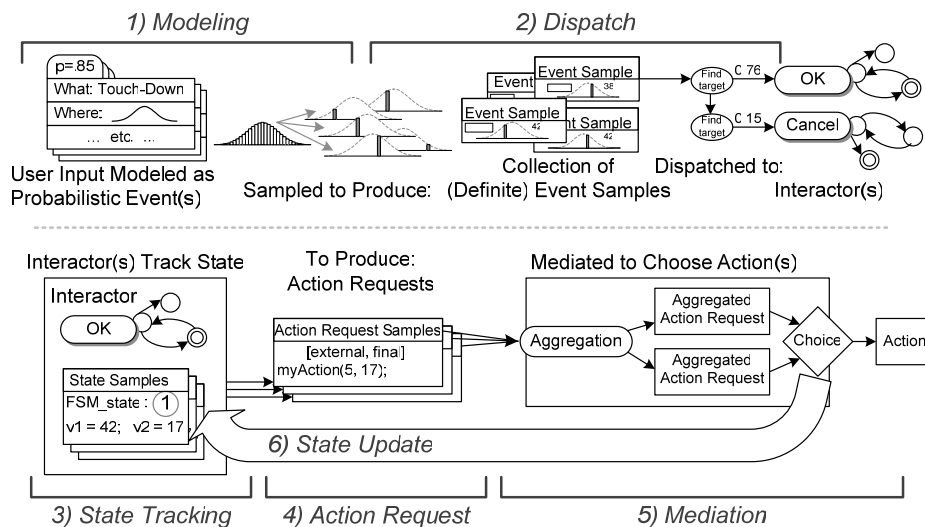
1) Modeling

2) Dispatch

p=.85
What: Touch-Down
Where:
... etc. ...

User Input Modeled as Probabilistic Event(s)

Sampled to Produce:

Event
Event Sample
38
Event Sample
42
Event Sample

Collection of (Definite) Event Samples

Find target
0.76
OK

Find target
0.15
Cancel

Dispatched to: Interactor(s)

Interactor(s) Track State

Interactor

OK

State Samples
FSM_state : 1
v1 = 42; v2 = 17;

To Produce: Action Requests

Action Request Samples
[external, final]
myAction(5, 17);

Mediated to Choose Action(s)

Aggregation

Aggregated Action Request

Aggregated Action Request

Choice

Action

6) State Update

3) State Tracking

4) Action Request

5) Mediation